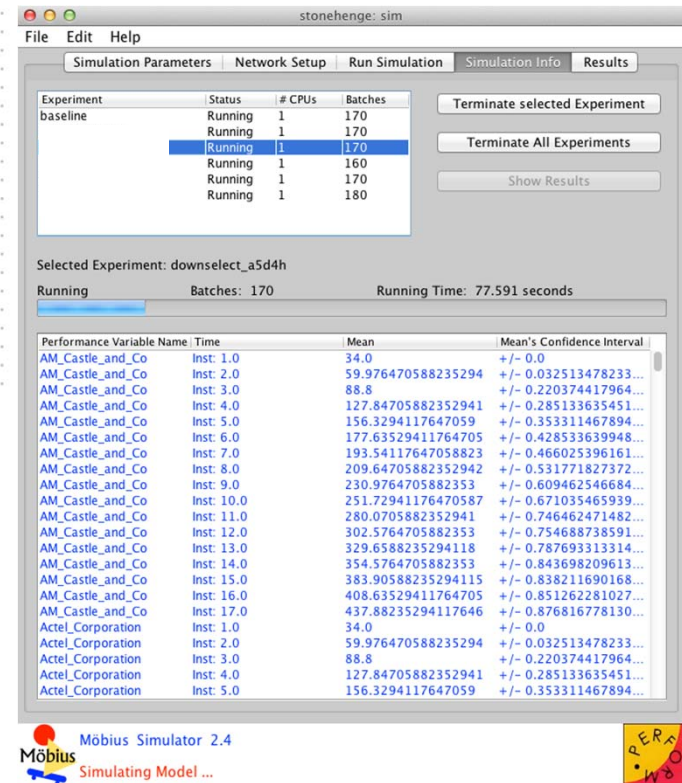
stonehenge: sim

File Edit Help

Simulation Parameters | Network Setup | Run Simulation | Simulation Info | Results

| Experiment | Status | # CPUs | Batches |
|---|---|---|---|
| baseline | Running | 1 | 170 |
| | Running | 1 | 170 |
| | Running | 1 | 170 |
| | Running | 1 | 160 |
| | Running | 1 | 170 |
| | Running | 1 | 180 |

Terminate selected Experiment

Terminate All Experiments

Show Results

Selected Experiment: downselect_a5d4h

Running Batches: 170 Running Time: 77.591 seconds

| Performance Variable Name | Time | Mean | Mean's Confidence Interval |
|---|---|---|---|
| AM_Castle_and_Co | Inst: 1.0 | 34.0 | +/- 0.0 |
| AM_Castle_and_Co | Inst: 2.0 | 59.976470588235294 | +/- 0.032513478233... |
| AM_Castle_and_Co | Inst: 3.0 | 88.8 | +/- 0.220374417964... |
| AM_Castle_and_Co | Inst: 4.0 | 127.84705882352941 | +/- 0.285133635451... |
| AM_Castle_and_Co | Inst: 5.0 | 156.3294117647059 | +/- 0.353311467894... |
| AM_Castle_and_Co | Inst: 6.0 | 177.63529411764705 | +/- 0.428533639948... |
| AM_Castle_and_Co | Inst: 7.0 | 193.54117647058823 | +/- 0.466025396161... |
| AM_Castle_and_Co | Inst: 8.0 | 209.64705882352942 | +/- 0.531771827372... |
| AM_Castle_and_Co | Inst: 9.0 | 230.9764705882353 | +/- 0.609462546684... |
| AM_Castle_and_Co | Inst: 10.0 | 251.72941176470587 | +/- 0.671035465939... |
| AM_Castle_and_Co | Inst: 11.0 | 280.0705882352941 | +/- 0.746462471482... |
| AM_Castle_and_Co | Inst: 12.0 | 302.5764705882353 | +/- 0.754688738591... |
| AM_Castle_and_Co | Inst: 13.0 | 329.6588235294118 | +/- 0.787693313314... |
| AM_Castle_and_Co | Inst: 14.0 | 354.5764705882353 | +/- 0.843698209613... |
| AM_Castle_and_Co | Inst: 15.0 | 383.90588235294115 | +/- 0.838211690168... |
| AM_Castle_and_Co | Inst: 16.0 | 408.63529411764705 | +/- 0.851262281027... |
| AM_Castle_and_Co | Inst: 17.0 | 437.88235294117646 | +/- 0.876816778130... |
| Actel_Corporation | Inst: 1.0 | 34.0 | +/- 0.0 |
| Actel_Corporation | Inst: 2.0 | 59.976470588235294 | +/- 0.032513478233... |
| Actel_Corporation | Inst: 3.0 | 88.8 | +/- 0.220374417964... |
| Actel_Corporation | Inst: 4.0 | 127.84705882352941 | +/- 0.285133635451... |
| Actel_Corporation | Inst: 5.0 | 156.3294117647059 | +/- 0.353311467894... |

Möbius

Möbius Simulator 2.4

Simulating Model ...

PERFORM